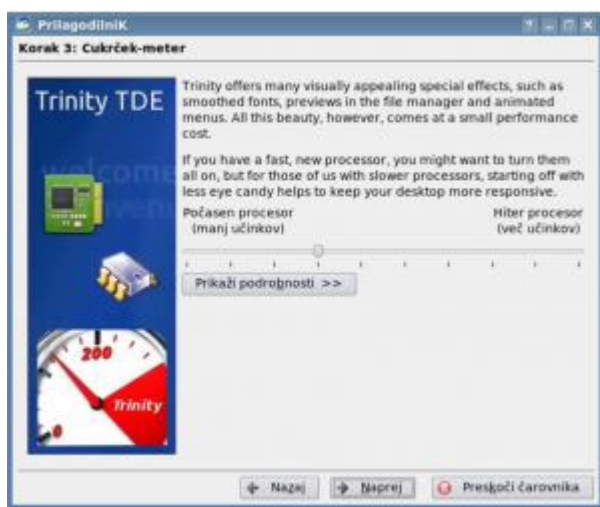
PrilagodilniK

Korak 3: Cukrček-meter

Trinity TDE

welcome

Trinity offers many visually appealing special effects, such as smoothed fonts, previews in the file manager and animated menus. All this beauty, however, comes at a small performance cost.

If you have a fast, new processor, you might want to turn them all on, but for those of us with slower processors, starting off with less eye candy helps to keep your desktop more responsive.

Počasen procesor (manj učinkov)

Hiter procesor (več učinkov)

Prikaži podrobnosti >>

200

Trinity

Nazaj

Naprej

Preskoči čarovnika